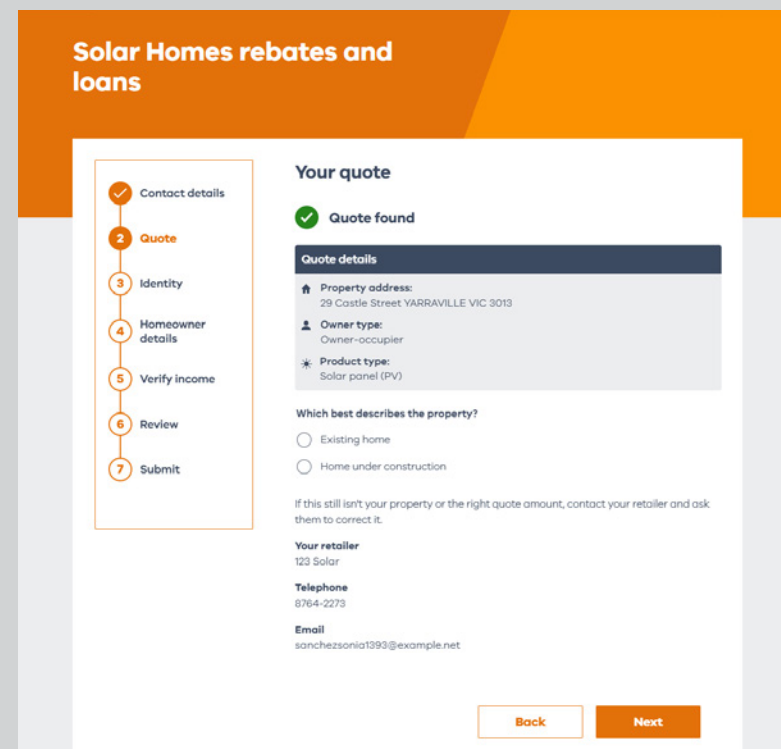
Solar Homes rebates and loans

Contact details

2 Quote

3 Identity

4 Homeowner details

5 Verify income

6 Review

7 Submit

Your quote

Quote found

Quote details

Property address:
29 Castle Street YARRAVILLE VIC 3013

Owner type:
Owner-occupier

Product type:
Solar panel (PV)

Which best describes the property?

Existing home

Home under construction

If this still isn't your property or the right quote amount, contact your retailer and ask them to correct it.

Your retailer
123 Solar

Telephone
8764-2273

Email
sanchezsonia1393@example.net

Back

Next